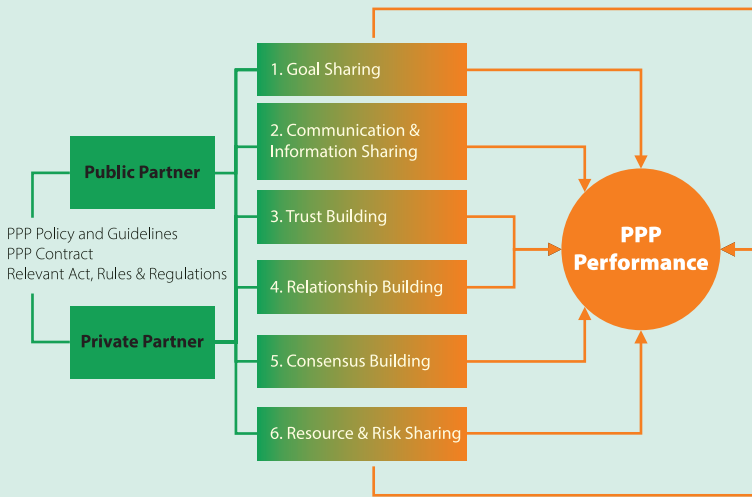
Public Partner

PPP Policy and Guidelines
PPP Contract
Relevant Act, Rules & Regulations

Private Partner

1. Goal Sharing

2. Communication & Information Sharing

3. Trust Building

4. Relationship Building

5. Consensus Building

6. Resource & Risk Sharing

PPP Performance